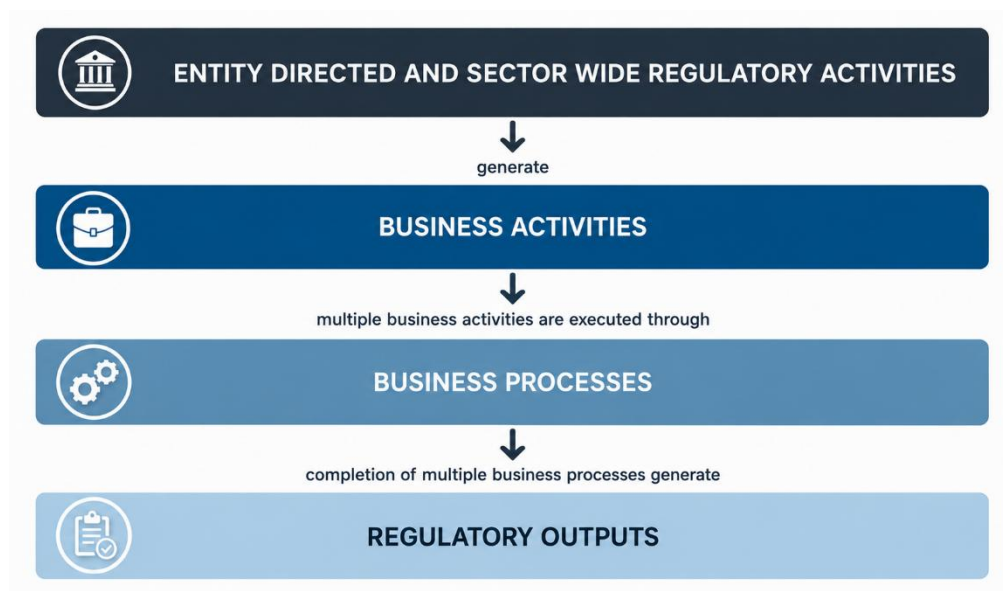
ENTITY DIRECTED AND SECTOR WIDE REGULATORY ACTIVITIES

generate

BUSINESS ACTIVITIES

multiple business activities are executed through

BUSINESS PROCESSES

completion of multiple business processes generate

REGULATORY OUTPUTS